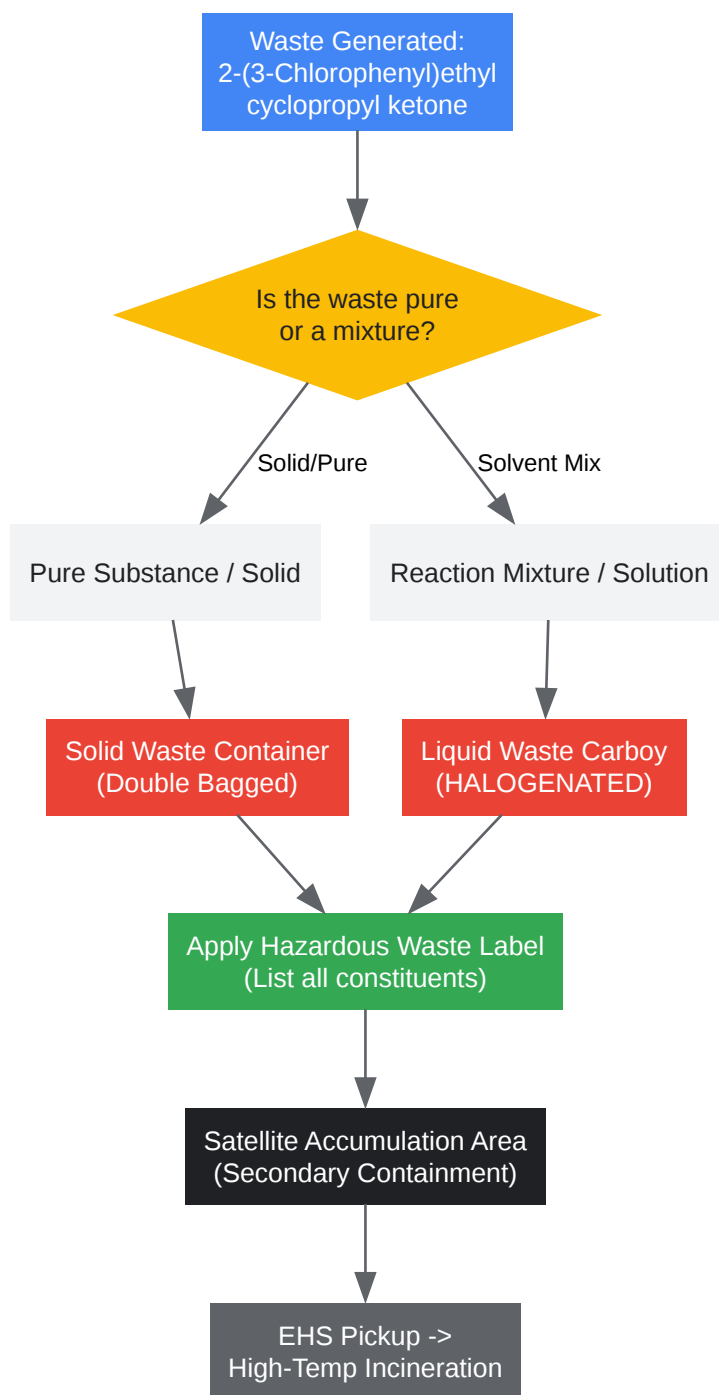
Waste Generated:
2-(3-Chlorophenyl)ethyl cyclopropyl ketone

Is the waste pure or a mixture?

Solid/Pure

Solvent Mix

Pure Substance / Solid

Reaction Mixture / Solution

Solid Waste Container (Double Bagged)

Liquid Waste Carboy (HALOGENATED)

Apply Hazardous Waste Label (List all constituents)

Satellite Accumulation Area (Secondary Containment)

EHS Pickup -> High-Temp Incineration